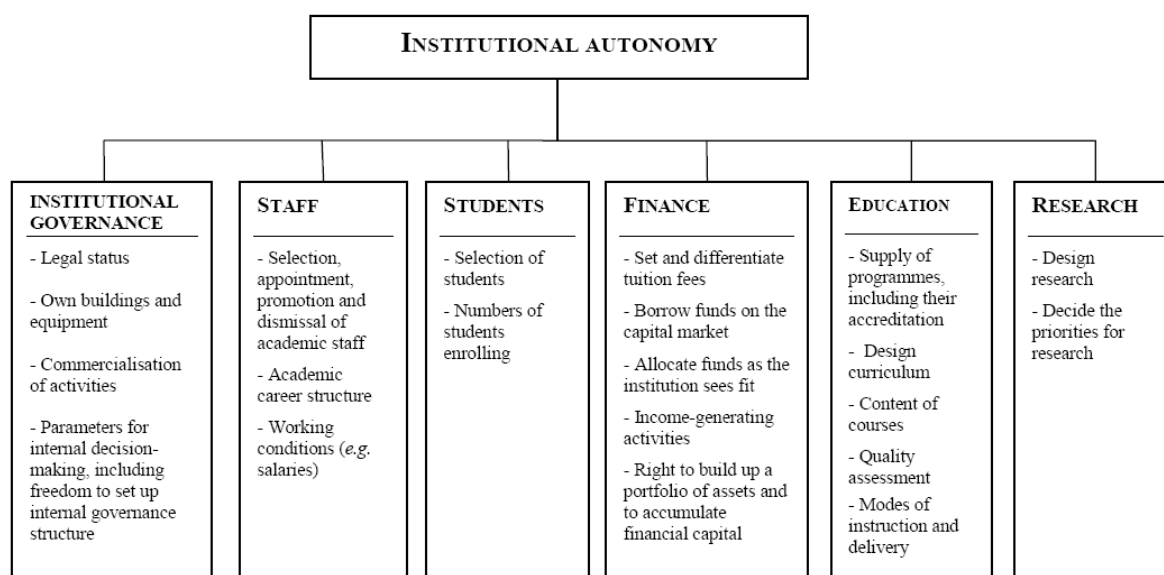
INSTITUTIONAL AUTONOMY

INSTITUTIONAL GOVERNANCE

- Legal status

- Own buildings and equipment

- Commercialisation of activities

- Parameters for internal decision-making, including freedom to set up internal governance structure

STAFF

- Selection, appointment, promotion and dismissal of academic staff

- Academic career structure

- Working conditions (*e.g.* salaries)

STUDENTS

- Selection of students

- Numbers of students enrolling

FINANCE

- Set and differentiate tuition fees

- Borrow funds on the capital market

- Allocate funds as the institution sees fit

- Income-generating activities

- Right to build up a portfolio of assets and to accumulate financial capital

EDUCATION

- Supply of programmes, including their accreditation

- Design curriculum

- Content of courses

- Quality assessment

- Modes of instruction and delivery

RESEARCH

- Design research

- Decide the priorities for research